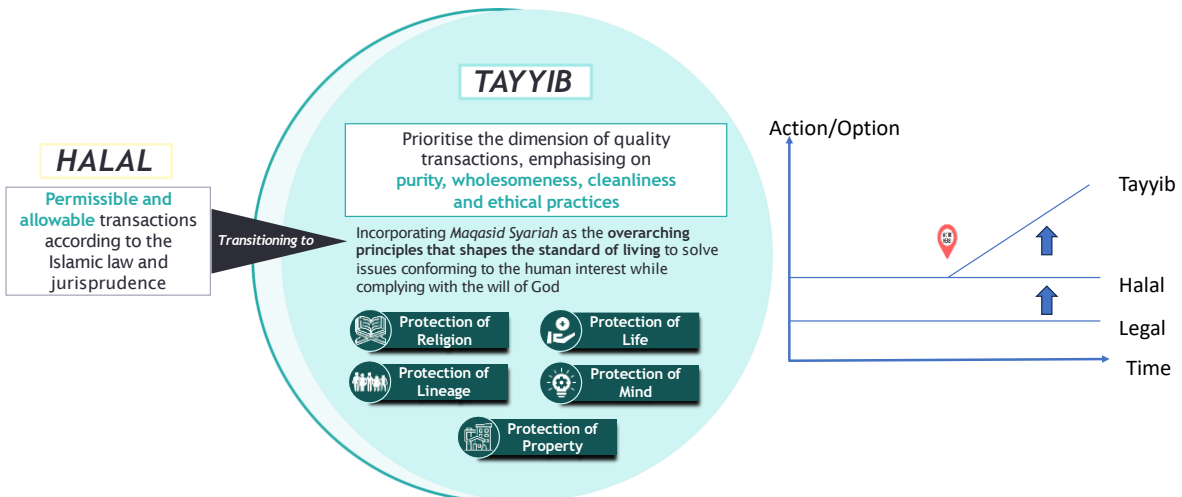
HALAL

Permissible and allowable transactions according to the Islamic law and jurisprudence

Transitioning to

TAYYIB

Prioritise the dimension of quality transactions, emphasising on purity, wholesomeness, cleanliness and ethical practices

Incorporating Maqasid Syariah as the overarching principles that shapes the standard of living to solve issues conforming to the human interest while complying with the will of God

Protection of Religion

Protection of Life

Protection of Lineage

Protection of Mind

Protection of Property

Action/Option

Tayyib

Halal

Legal

Time